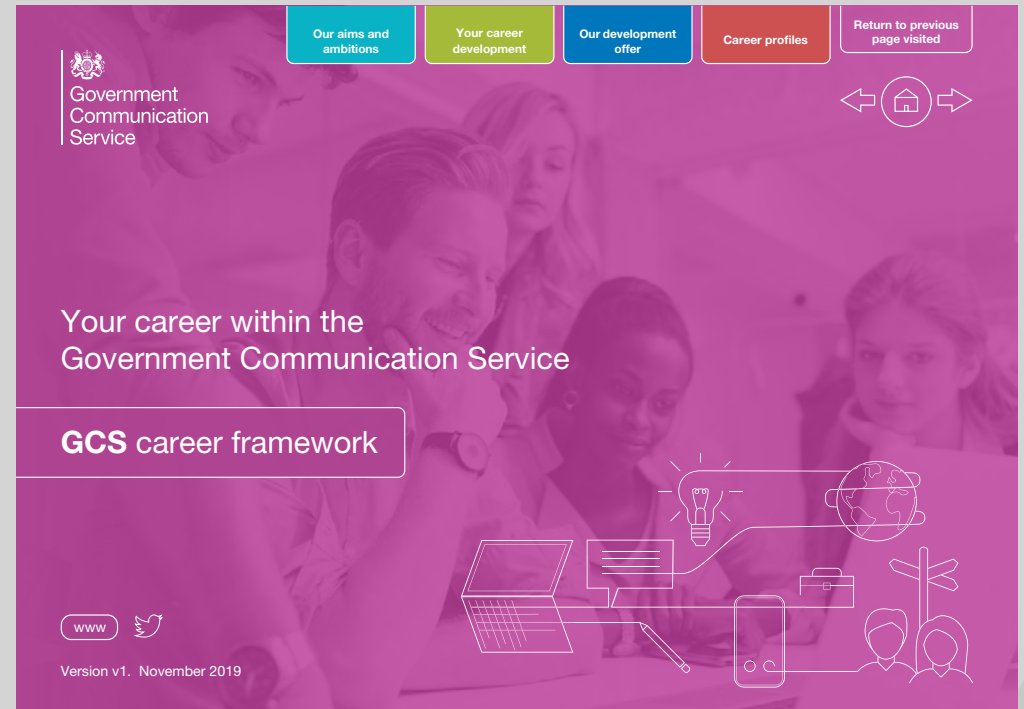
Our aims and ambitions

Your career development

Our development offer

Career profiles

Return to previous page visited

Government Communication Service

Your career within the Government Communication Service

GCS career framework

www

Version v1. November 2019